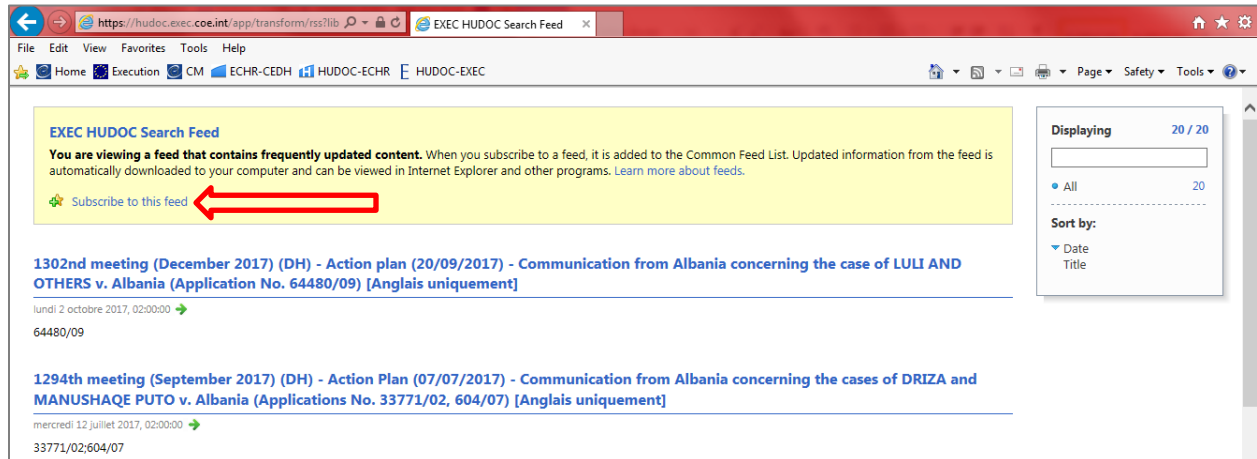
https://hudoc.exec.coe.int/app/transform/rss?lib
EXEC HUDOC Search Feed

File Edit View Favorites Tools Help
Home Execution CM ECHR-CEDH HUDOC-ECHR HUDOC-EXEC
Page ▾ Safety ▾ Tools ▾

EXEC HUDOC Search Feed

**You are viewing a feed that contains frequently updated content.** When you subscribe to a feed, it is added to the Common Feed List. Updated information from the feed is automatically downloaded to your computer and can be viewed in Internet Explorer and other programs. Learn more about feeds.

Subscribe to this feed

1302nd meeting (December 2017) (DH) - Action plan (20/09/2017) - Communication from Albania concerning the case of LULI AND OTHERS v. Albania (Application No. 64480/09) [Anglais uniquement]

lundi 2 octobre 2017, 02:00:00

64480/09

1294th meeting (September 2017) (DH) - Action Plan (07/07/2017) - Communication from Albania concerning the cases of DRIZA and MANUSHAQE PUTO v. Albania (Applications No. 33771/02, 604/07) [Anglais uniquement]

mercredi 12 juillet 2017, 02:00:00

33771/02;604/07

Displaying 20 / 20

All 20

Sort by:

Date
Title